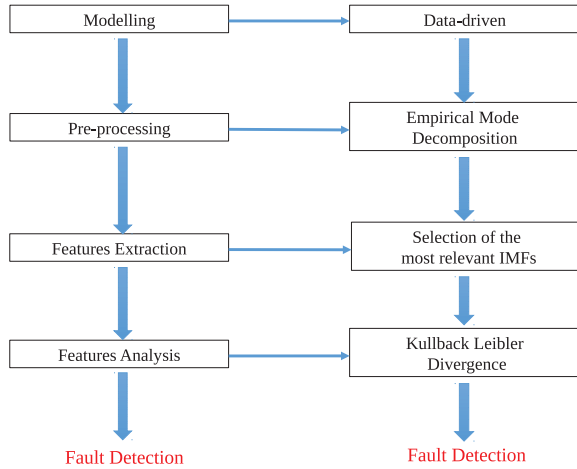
Modelling

Data-driven

Pre-processing

Empirical Mode Decomposition

Features Extraction

Selection of the most relevant IMFs

Features Analysis

Kullback Leibler Divergence

Fault Detection

Fault Detection